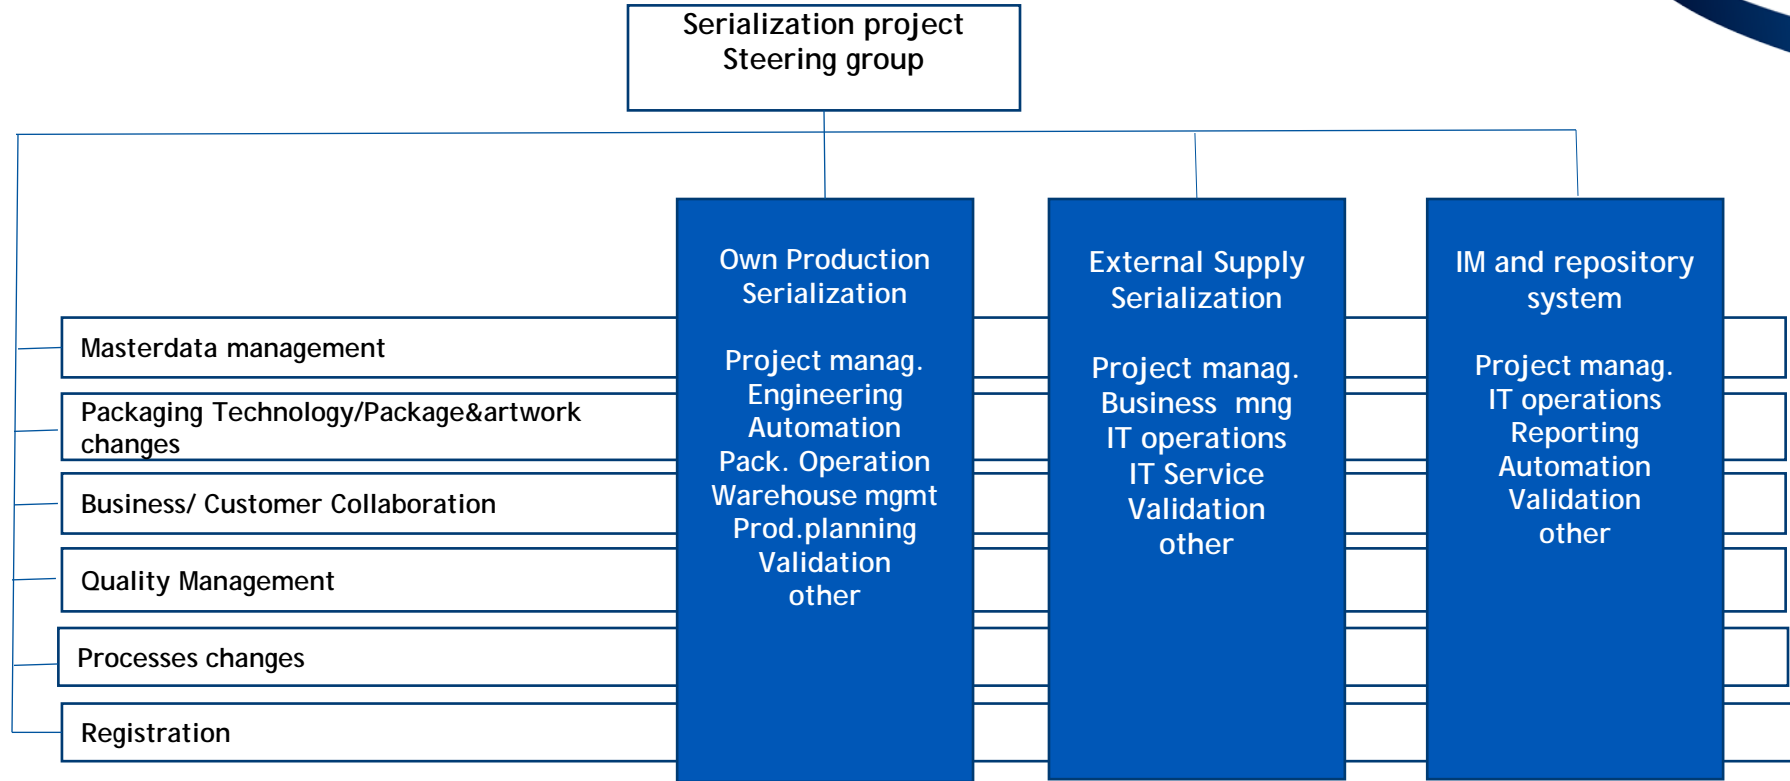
Serialization project
Steering group

Own Production
Serialization

Project manag.
Engineering
Automation
Pack. Operation
Warehouse mgmt
Prod.planning
Validation
other

External Supply
Serialization

Project manag.
Business mng
IT operations
IT Service
Validation
other

IM and repository
system

Project manag.
IT operations
Reporting
Automation
Validation
other

Masterdata management

Packaging Technology/Package&artwork changes

Business/ Customer Collaboration

Quality Management

Processes changes

Registration